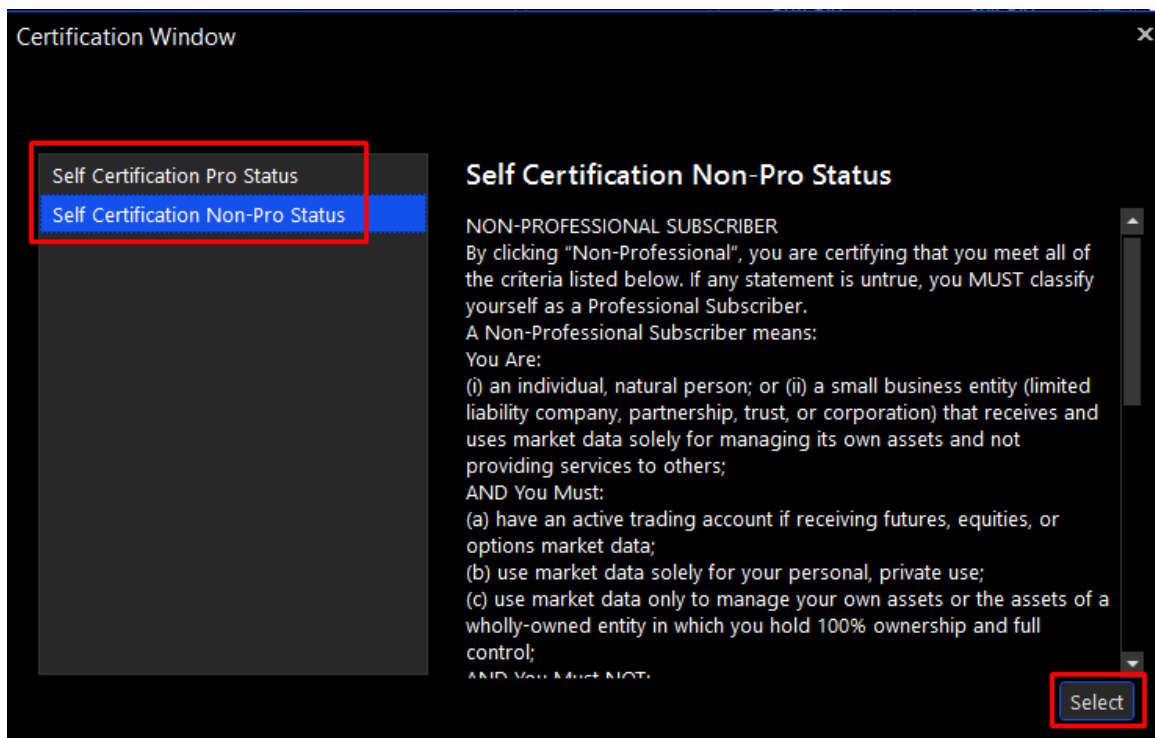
Certification Window

×

Self Certification Pro Status
Self Certification Non-Pro Status

Self Certification Non-Pro Status

NON-PROFESSIONAL SUBSCRIBER
By clicking "Non-Professional", you are certifying that you meet all of the criteria listed below. If any statement is untrue, you MUST classify yourself as a Professional Subscriber.
A Non-Professional Subscriber means:
You Are:
(i) an individual, natural person; or (ii) a small business entity (limited liability company, partnership, trust, or corporation) that receives and uses market data solely for managing its own assets and not providing services to others;
AND You Must:
(a) have an active trading account if receiving futures, equities, or options market data;
(b) use market data solely for your personal, private use;
(c) use market data only to manage your own assets or the assets of a wholly-owned entity in which you hold 100% ownership and full control;
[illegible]

Select